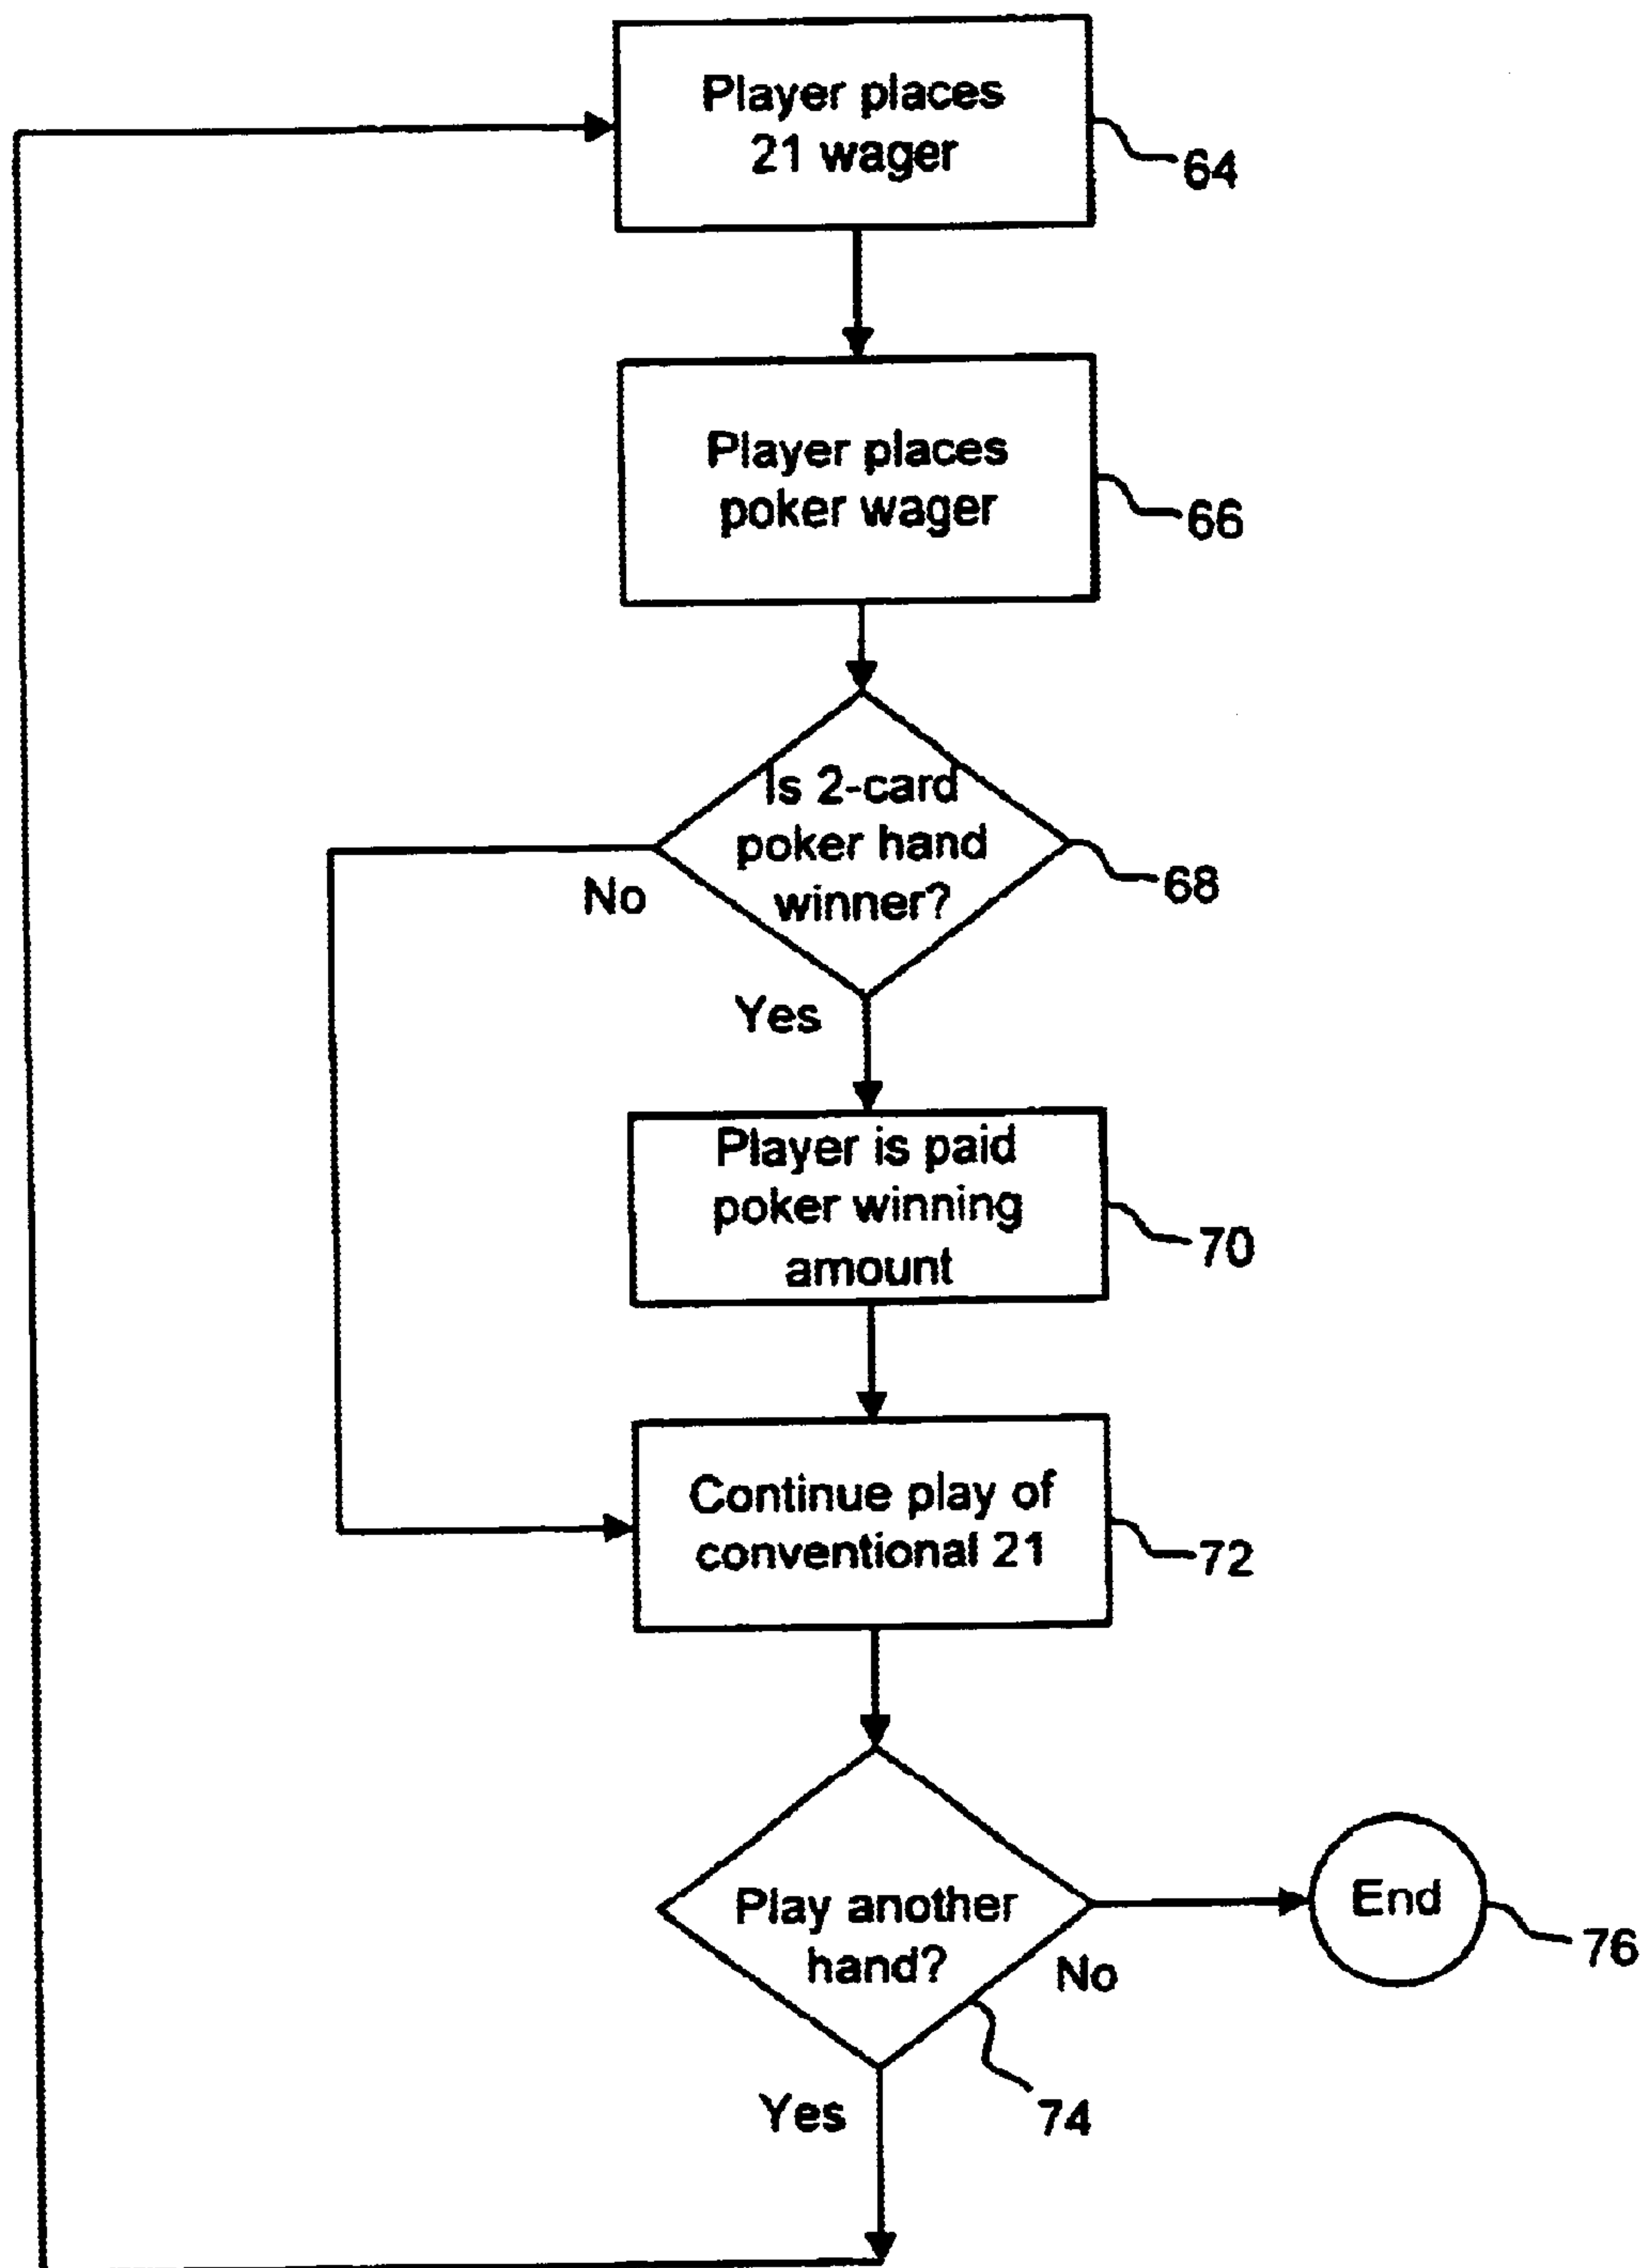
Player places 21 wager
64

Player places poker wager
66

Is 2-card poker hand winner?
68
No
Yes

Player is paid poker winning amount
70

Continue play of conventional 21
72

Play another hand?
74
No
Yes

End
76